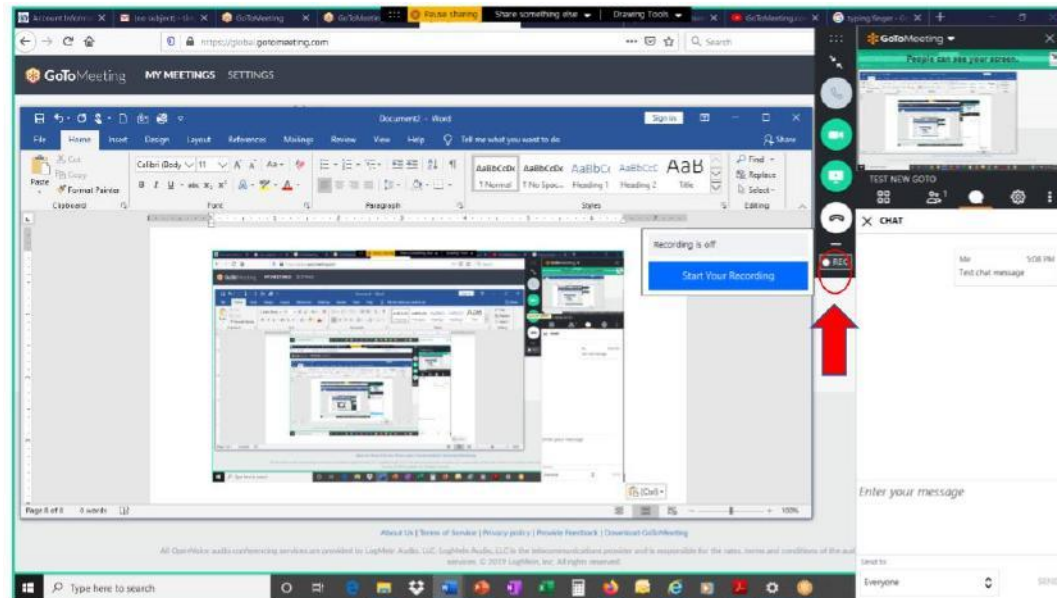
Account Informa X | (no subject) X | GoToMeeting X | GoToMeetin | Pause sharing | Share something else | Drawing Tools | GoToMeeting X | typing finger X

https://global.gotomeeting.com

Search

GoToMeeting MY MEETINGS SETTINGS

Document2 - Word

Sign in

File Home Insert Design Layout References Mailings Review View Help Tell me what you want to do Share

Cut Copy Paste Format Painter Clipboard

Calibri (Body) 11 Font

Paragraph

AaBbCcDc 1 Normal AaBbCcDc 1 No Spac... AaBbC( Heading 1 AaBbCcC Heading 2 AaB Title Styles

Find Replace Select Editing

Recording is off

Start Your Recording

REC

(Ctrl)

Page 8 of 8 0 words

100%

About Us | Terms of Service | Privacy policy | Provide Feedback | Download GoToMeeting

All GoToMeeting audio conferencing services are provided by LogMeIn Audio, LLC. LogMeIn Audio, LLC is the telecommunications provider and is responsible for the rates, terms and conditions of the aud services. © 2019 LogMeIn, Inc. All rights reserved.

GoToMeeting

People can see your screen.

TEST NEW GOTO

1

CHAT

Me 5:08 PM
Test chat message

Enter your message

Send to
Everyone

SEND

Type here to search